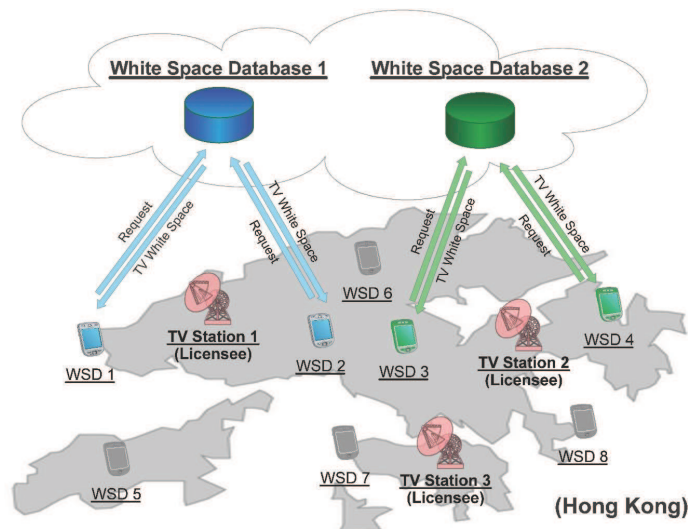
White Space Database 1

White Space Database 2

Request

TV White Space

TV White Space

Request

Request

TV White Space

TV White Space

Request

WSD 6

TV Station 1 (Licensee)

WSD 1

WSD 2

WSD 3

TV Station 2 (Licensee)

WSD 4

WSD 8

WSD 7

TV Station 3 (Licensee)

WSD 5

(Hong Kong)